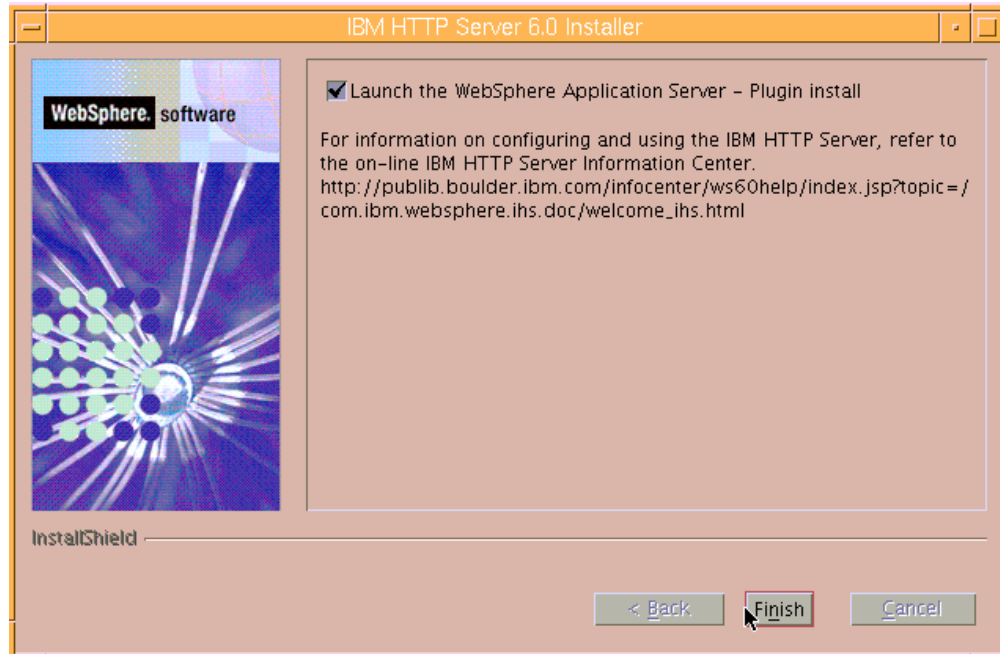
IBM HTTP Server 6.0 Installer

WebSphere. software

Launch the WebSphere Application Server - Plugin install

For information on configuring and using the IBM HTTP Server, refer to the on-line IBM HTTP Server Information Center. http://publib.boulder.ibm.com/infocenter/ws60help/index.jsp?topic=/com.ibm.websphere.ihs.doc/welcome_ihs.html

InstallShield

< Back Finish Cancel